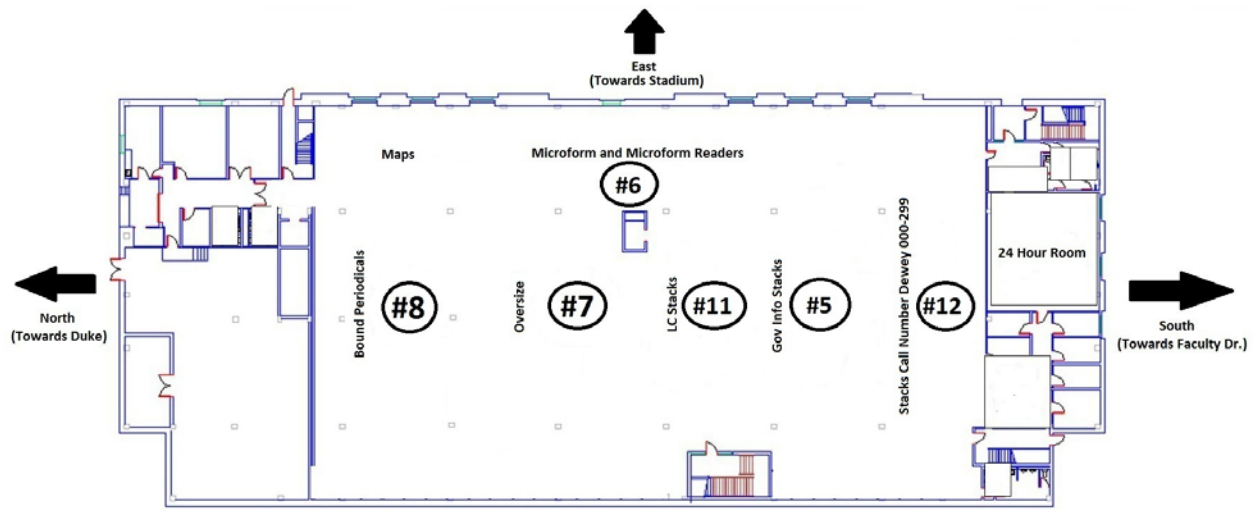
East
(Towards Stadium)

Maps

Microform and Microform Readers

#6

North
(Towards Duke)

Bound Periodicals

#8

Oversize

#7

LC Stacks

#11

Gov Info Stacks

#5

Stacks Call Number Dewey 000-299

#12

24 Hour Room

South
(Towards Faculty Dr.)